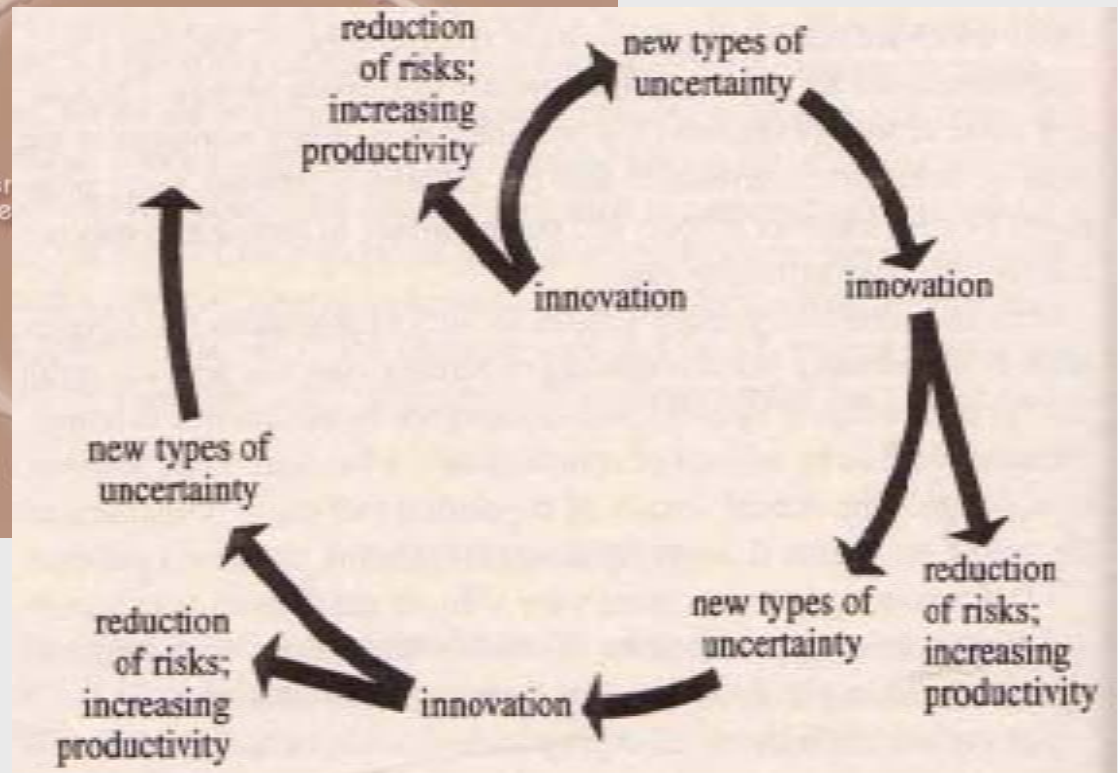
reduction of risks; increasing productivity

new types of uncertainty

innovation

innovation

new types of uncertainty

reduction of risks; increasing productivity

new types of uncertainty

reduction of risks; increasing productivity

innovation